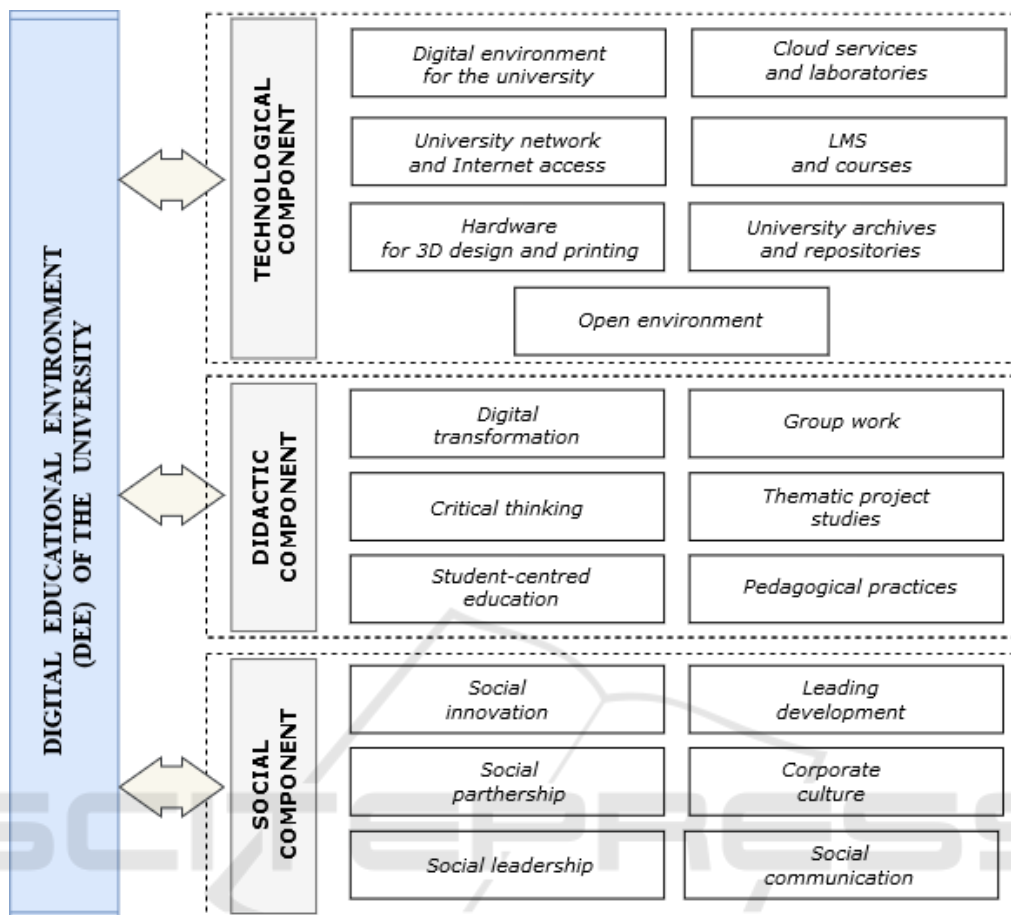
DIGITAL EDUCATIONAL ENVIRONMENT (DEE) OF THE UNIVERSITY

TECHNOLOGICAL COMPONENT

Digital environment for the university

Cloud services and laboratories

University network and Internet access

LMS and courses

Hardware for 3D design and printing

University archives and repositories

Open environment

DIDACTIC COMPONENT

Digital transformation

Group work

Critical thinking

Thematic project studies

Student-centred education

Pedagogical practices

SOCIAL COMPONENT

Social innovation

Leading development

Social parthership

Corporate culture

Social leadership

Social communication

SCITEPRESS